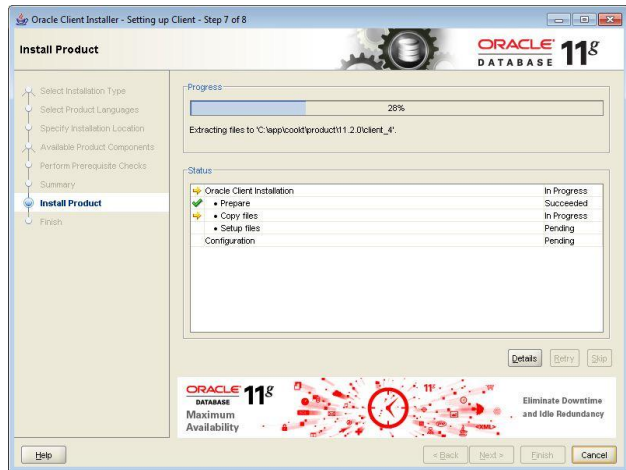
Oracle Client Installer - Setting up Client - Step 7 of 8

Install Product

ORACLE DATABASE 11g

Select Installation Type
Select Product Languages
Specify Installation Location
Available Product Components
Perform Prerequisite Checks
Summary
Install Product
Finish

Progress

28%

Extracting files to 'C:\app\cookt\product\11.2.0\client_4'.

Status

| | |
|---|---|
| Oracle Client Installation | In Progress |
| • Prepare | Succeeded |
| • Copy files | In Progress |
| • Setup files | Pending |
| Configuration | Pending |

Details Retry Skip

ORACLE DATABASE 11g
Maximum Availability

11g

XML

Eliminate Downtime and Idle Redundancy

Help

< Back Next > Finish Cancel